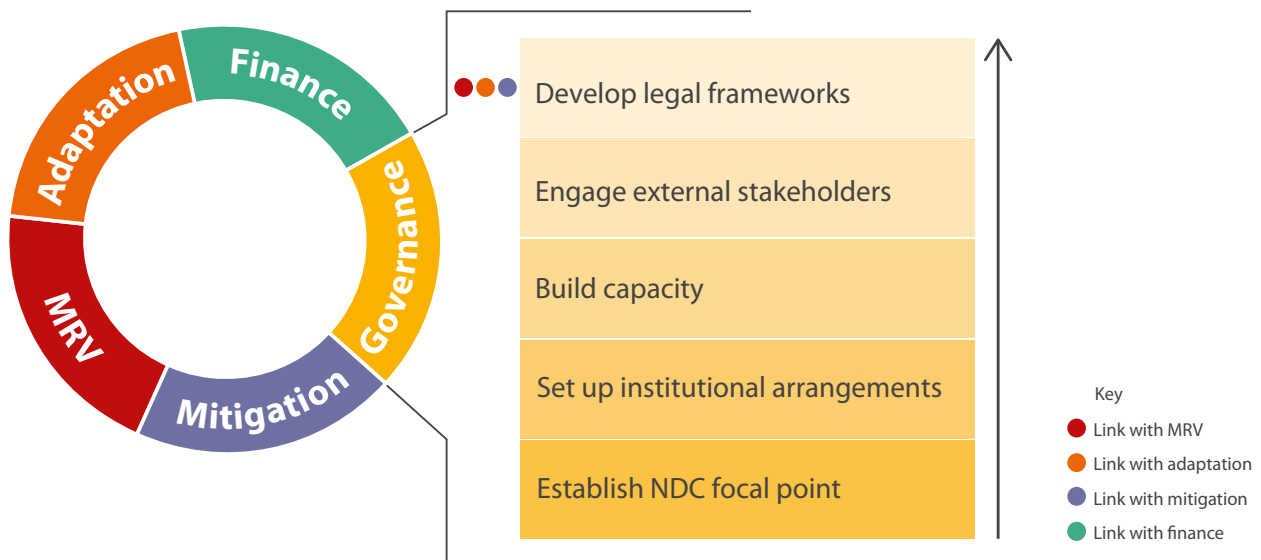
Finance
Adaptation
Governance
MRV
Mitigation

Develop legal frameworks
Engage external stakeholders
Build capacity
Set up institutional arrangements
Establish NDC focal point

Key
Link with MRV
Link with adaptation
Link with mitigation
Link with finance